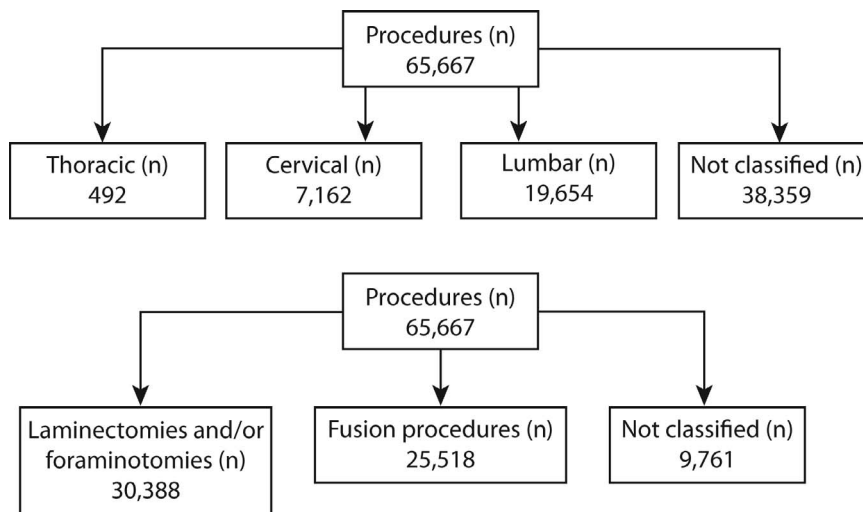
Procedures (n)
65,667

Thoracic (n)
492

Cervical (n)
7,162

Lumbar (n)
19,654

Not classified (n)
38,359

Procedures (n)
65,667

Laminectomies and/or foraminotomies (n)
30,388

Fusion procedures (n)
25,518

Not classified (n)
9,761